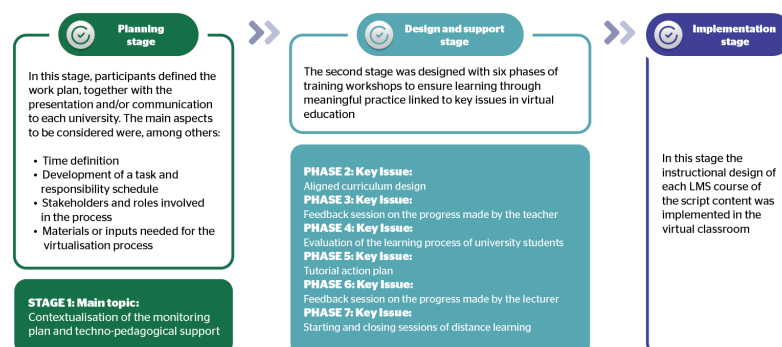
Planning stage

In this stage, participants defined the work plan, together with the presentation and/or communication to each university. The main aspects to be considered were, among others:

- Time definition
- Development of a task and responsibility schedule
- Stakeholders and roles involved in the process
- Materials or inputs needed for the virtualisation process

STAGE 1: Main topic:
Contextualisation of the monitoring plan and techno-pedagogical support

Design and support stage

The second stage was designed with six phases of training workshops to ensure learning through meaningful practice linked to key issues in virtual education

PHASE 2: Key Issue:
Aligned curriculum design
PHASE 3: Key Issue:
Feedback session on the progress made by the teacher
PHASE 4: Key Issue:
Evaluation of the learning process of university students
PHASE 5: Key Issue:
Tutorial action plan
PHASE 6: Key Issue:
Feedback session on the progress made by the lecturer
PHASE 7: Key Issue:
Starting and closing sessions of distance learning

Implementation stage

In this stage the instructional design of each LMS course of the script content was implemented in the virtual classroom